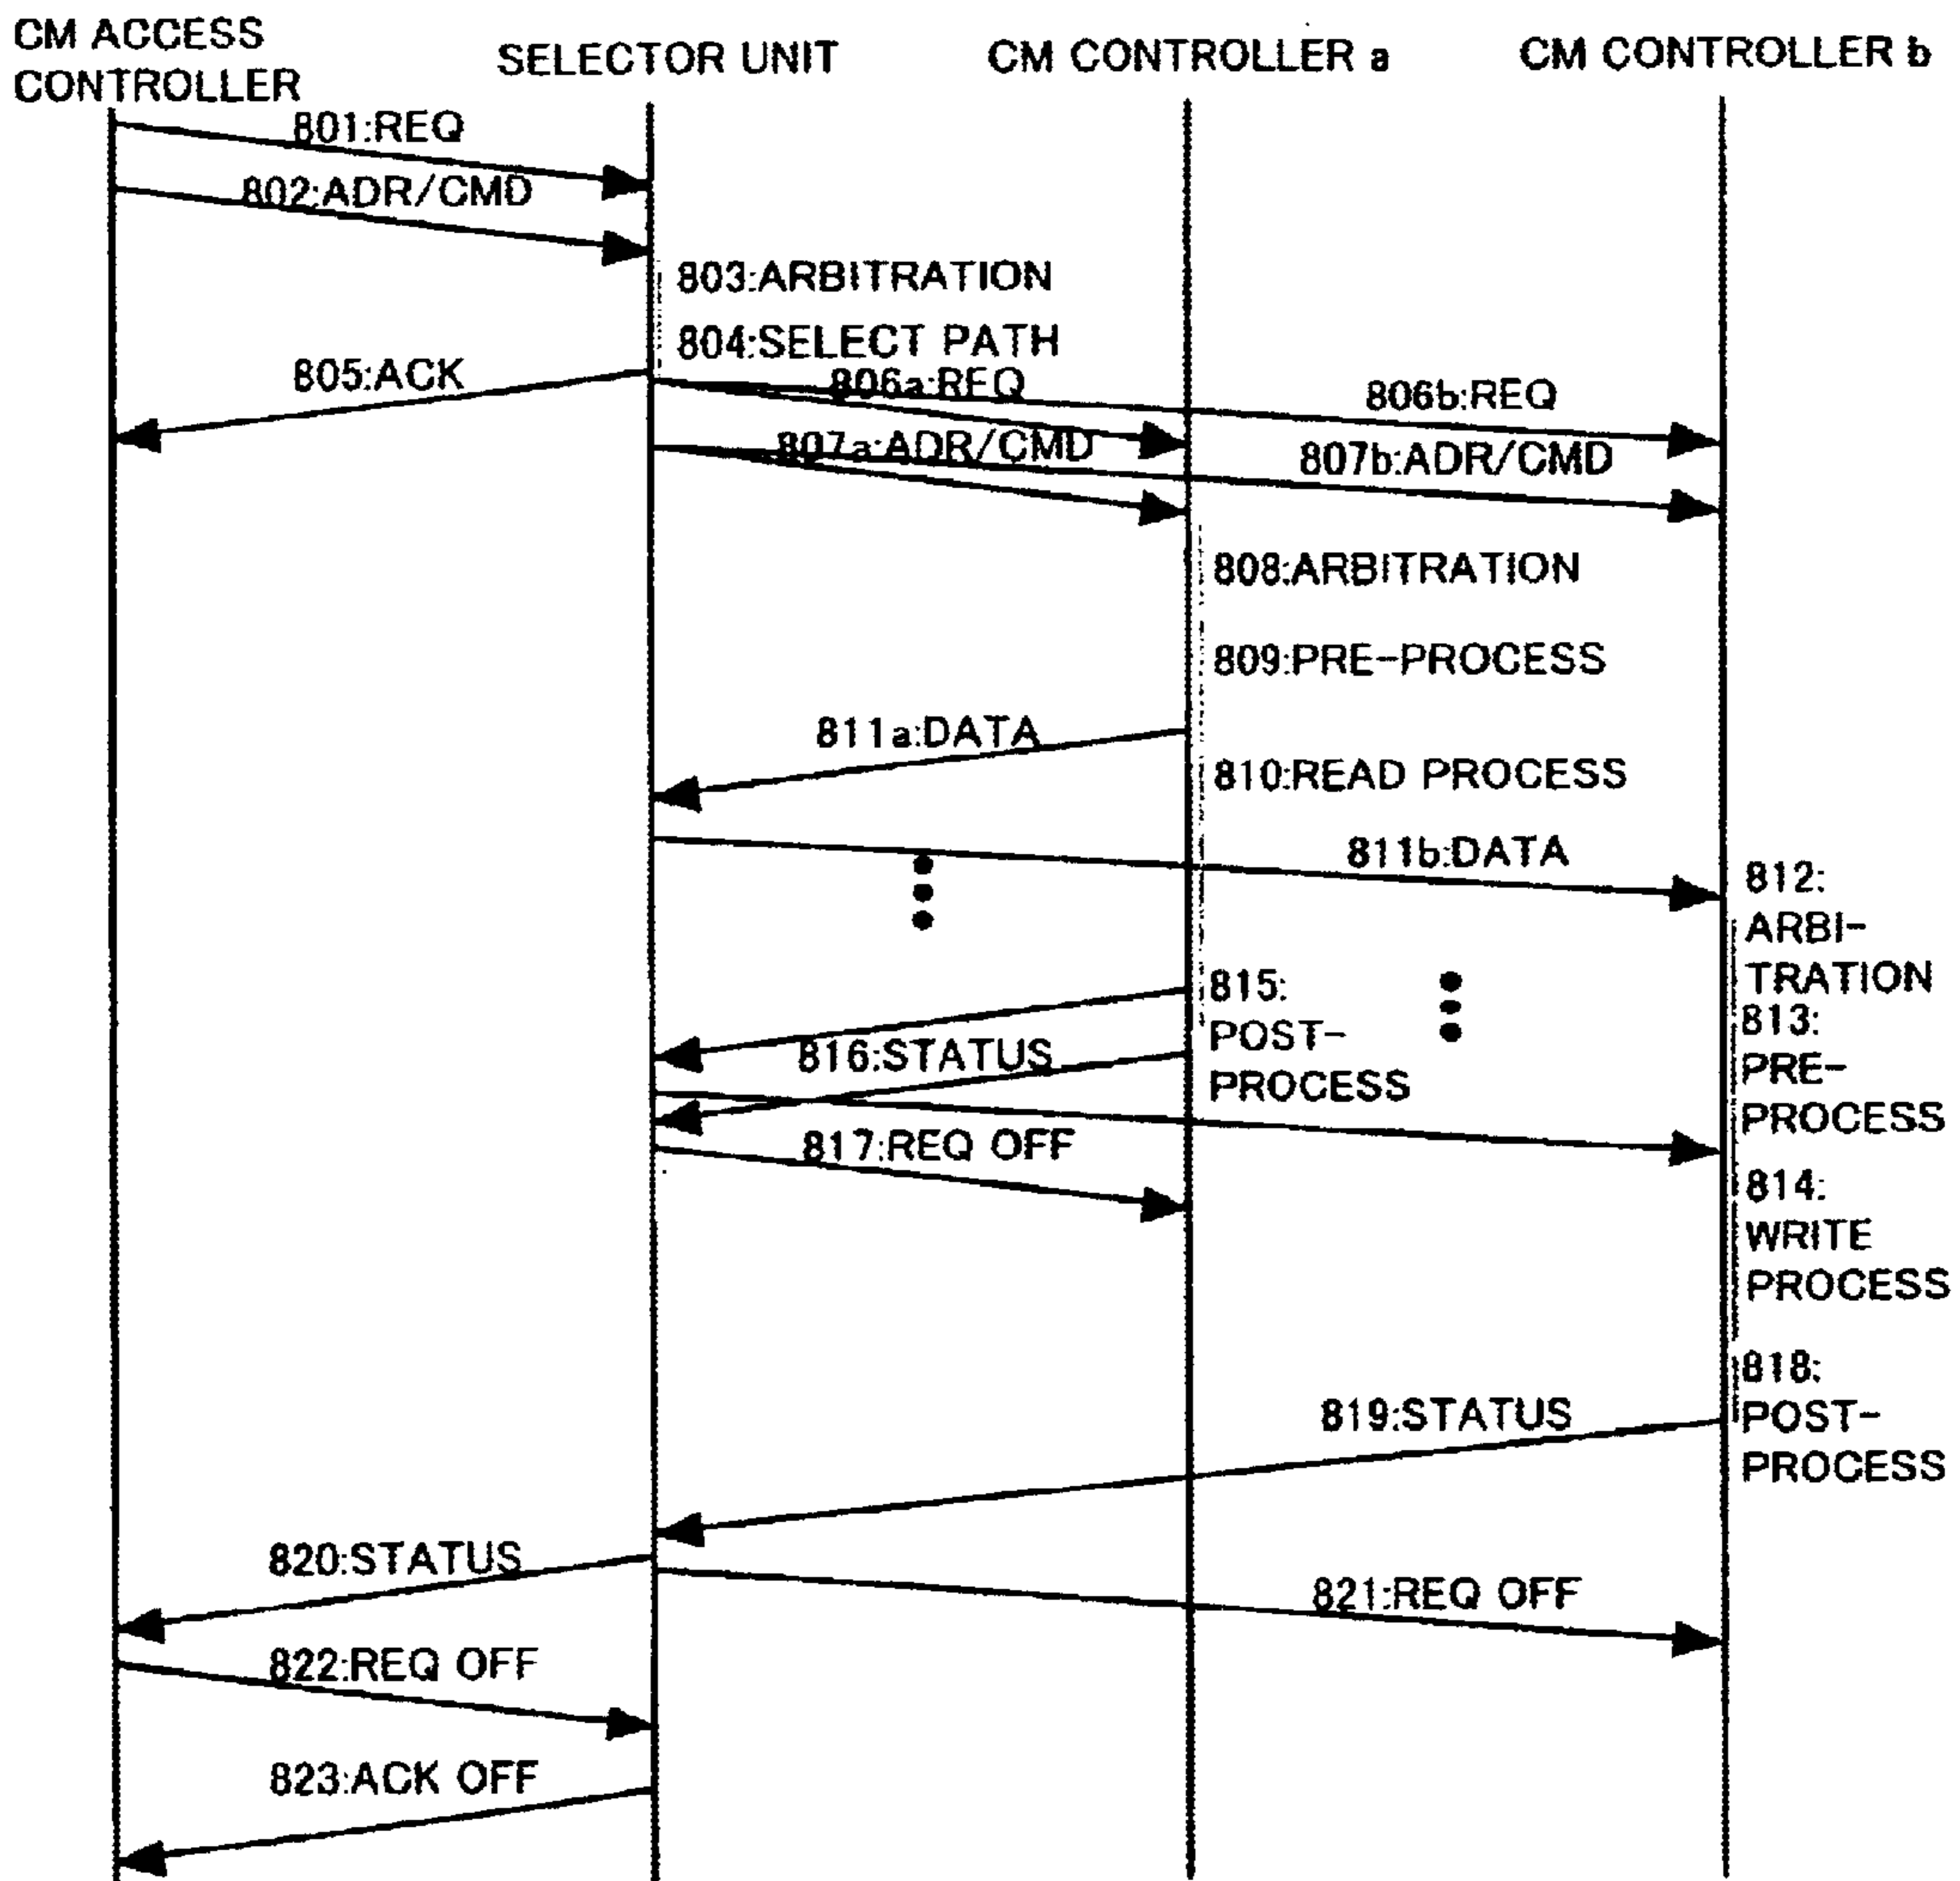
CM ACCESS CONTROLLER
SELECTOR UNIT
CM CONTROLLER a
CM CONTROLLER b

801:REQ
802:ADR/CMD
803:ARBITRATION
804:SELECT PATH
805:ACK
806a:REQ
806b:REQ
807a:ADR/CMD
807b:ADR/CMD
808:ARBITRATION
809:PRE-PROCESS
811a:DATA
810:READ PROCESS
811b:DATA
812: ARBI-TRATION
815: POST-PROCESS
813: PRE-PROCESS
816:STATUS
817:REQ OFF
814: WRITE PROCESS
818: POST-PROCESS
819:STATUS
820:STATUS
821:REQ OFF
822:REQ OFF
823:ACK OFF